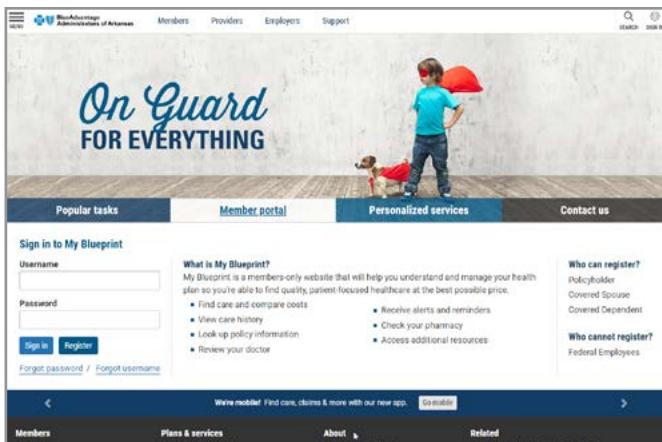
MENU BlueAdvantage Administrators of Arkansas Members Providers Employers Support SEARCH SIGN IN

On Guard FOR EVERYTHING

Popular tasks | Member portal | Personalized services | Contact us

Sign in to My Blueprint

Username

Password

Sign in Register

Forgot password / Forgot username

What is My Blueprint?

My Blueprint is a members-only website that will help you understand and manage your health plan so you're able to find quality, patient-focused healthcare at the best possible price.

- Find care and compare costs
- View care history
- Look up policy information
- Review your doctor
- Receive alerts and reminders
- Check your pharmacy
- Access additional resources

Who can register?

Policyholder

Covered Spouse

Covered Dependent

Who cannot register?

Federal Employees

We're mobile! Find care, claims & more with our new app. Go mobile

Members Plans & services About Related